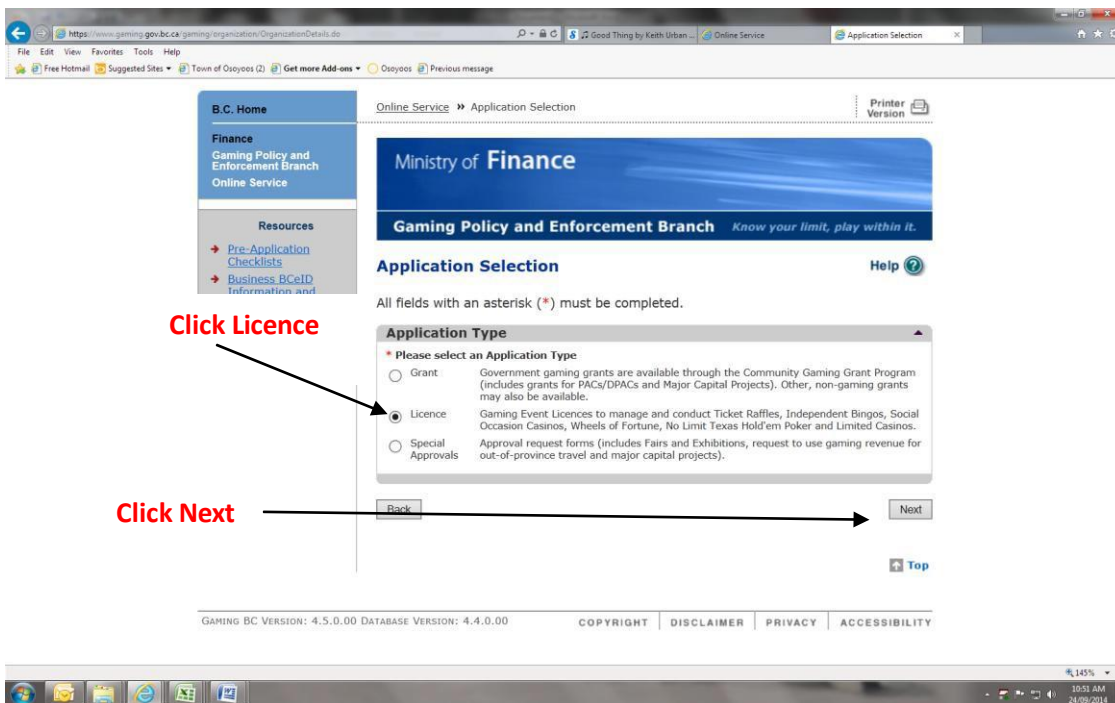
https://www.gaming.gov.bc.ca/gaming/organization/OrganizationDetails.do

Good Thing by Keith Urban ...

Online Service

Application Selection

File Edit View Favorites Tools Help

Free Hotmail Suggested Sites Town of Osoyoos (2) Get more Add-ons Osoyoos Previous message

B.C. Home

Finance

Gaming Policy and Enforcement Branch

Online Service

Resources

Pre-Application Checklists

Business BCeID Information and

Online Service » Application Selection

Printer Version

Ministry of Finance

Gaming Policy and Enforcement Branch Know your limit, play within it.

Application Selection

Help

All fields with an asterisk (*) must be completed.

Click Licence

Application Type

* Please select an Application Type

Grant Government gaming grants are available through the Community Gaming Grant Program (includes grants for PACs/DPACs and Major Capital Projects). Other, non-gaming grants may also be available.

Licence Gaming Event Licences to manage and conduct Ticket Raffles, Independent Bingos, Social Occasion Casinos, Wheels of Fortune, No Limit Texas Hold'em Poker and Limited Casinos.

Special Approvals Approval request forms (includes Fairs and Exhibitions, request to use gaming revenue for out-of-province travel and major capital projects).

Click Next

Back

Next

Top

GAMING BC VERSION: 4.5.0.00 DATABASE VERSION: 4.4.0.00

COPYRIGHT | DISCLAIMER | PRIVACY | ACCESSIBILITY

145%

10:51 AM
24/09/2014